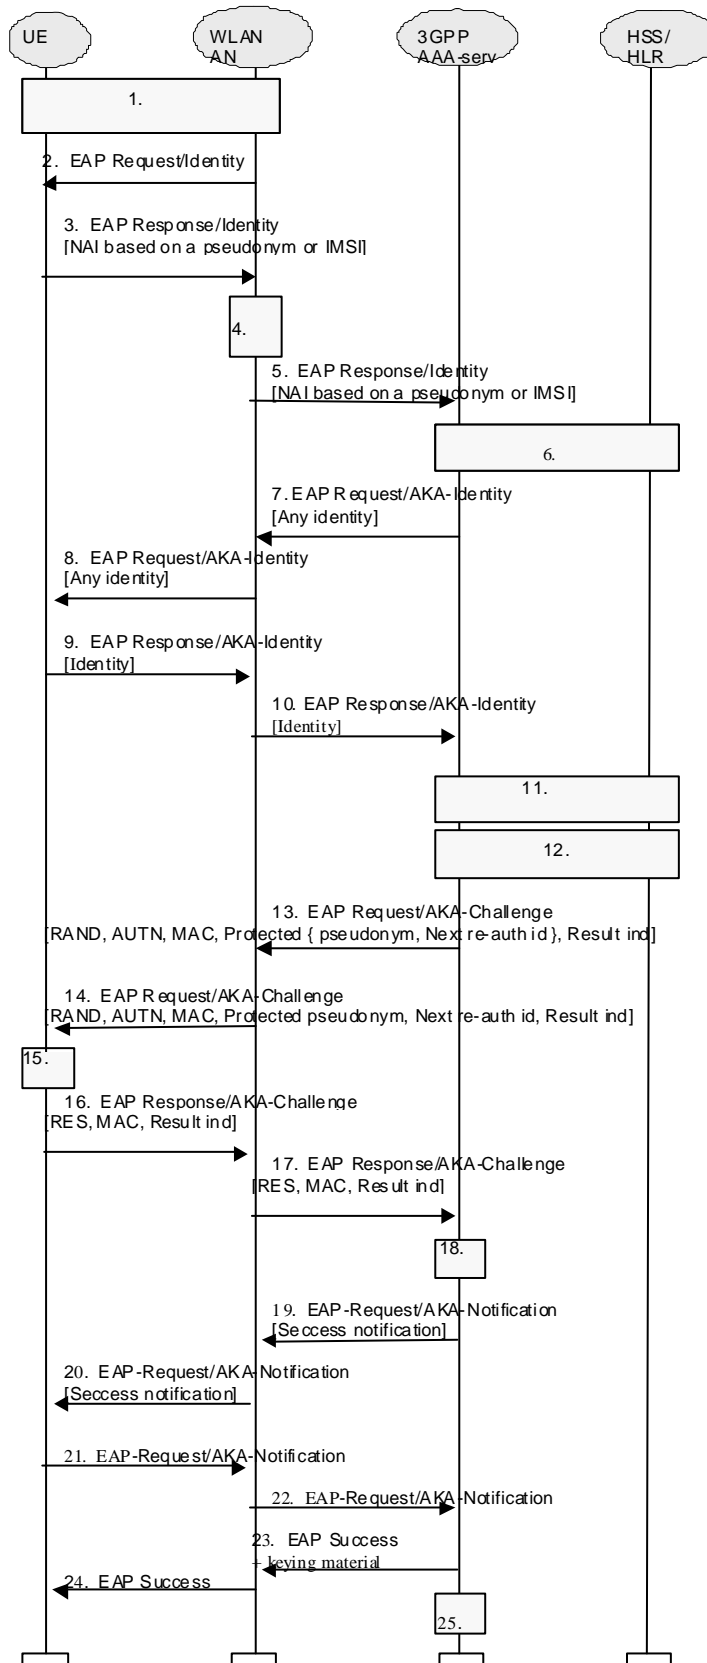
UE

WLAN AN

3GPP AAA-serv

HSS/ HLR

1.

2. EAP Request/Identity

3. EAP Response/Identity [NAI based on a pseudonym or IMSI]

4.

5. EAP Response/Identity [NAI based on a pseuconym or IMSI]

6.

7. EAP Request/AKA-Identity [Any identity]

8. EAP Request/AKA-Identity [Any identity]

9. EAP Response/AKA-Identity [Identity]

10. EAP Response/AKA-Identity [Identity]

11.

12.

13. EAP Request/AKA-Challenge [RAND, AUTN, MAC, Protected { pseudonym, Next re-auth id }, Result ind]

14. EAP Request/AKA-Challenge [RAND, AUTN, MAC, Protected pseudonym, Next re-auth id, Result ind]

15.

16. EAP Response/AKA-Challenge [RES, MAC, Result ind]

17. EAP Response/AKA-Challenge [RES, MAC, Result ind]

18.

19. EAP-Request/AKA-Notification [Seccess notification]

20. EAP-Request/AKA-Notification [Seccess notification]

21. EAP-Request/AKA-Notification

22. EAP-Request/AKA-Notification

23. EAP Success + keying material

24. EAP Success

25.